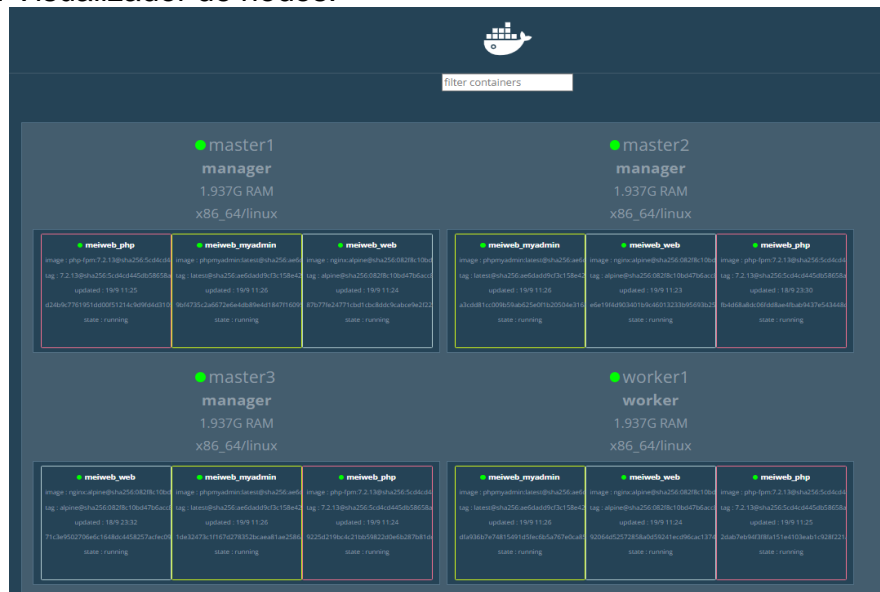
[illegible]

filter containers

master1
manager
1.937G RAM
x86_64/linux

meiweb_php
image : php-fpm:7.2.13@sha256:5cd4cd4
tag : 7.2.13@sha256:5cd4cd445db58658a
updated : 19/9 11:25
d24b9c7761951dd00f51214c9d9fd4d310

meiweb_myadmin
image : phpmyadmin:latest@sha256:ae6
tag : latest@sha256:ae6dadd9cf3c158e42
updated : 19/9 11:26
9bf4735c2a6672e6e4db49e4d1847f1609

meiweb_web
image : nginx:alpine@sha256:082f8c10bd
tag : alpine@sha256:082f8c10bd47b6acc
updated : 19/9 11:24
87b77fe24771cbd1cbc8ddc9cabce9e2f22
state : running

master2
manager
1.937G RAM
x86_64/linux

meiweb_myadmin
image : phpmyadmin:latest@sha256:ae6
tag : latest@sha256:ae6dadd9cf3c158e42
updated : 19/9 11:26
a3cdd81cc009b59ab625e0f1b20504e316
state : running

meiweb_web
image : nginx:alpine@sha256:082f8c10bd
tag : alpine@sha256:082f8c10bd47b6acc
updated : 19/9 11:23
e6e19f4d903401b9c46013233b95693b25
state : running

meiweb_php
image : php-fpm:7.2.13@sha256:5cd4cd4
tag : 7.2.13@sha256:5cd4cd445db58658a
updated : 18/9 23:30
fb4d68a8dc06fdd8ae4fbab9437e543448
state : running

master3
manager
1.937G RAM
x86_64/linux

meiweb_web
image : nginx:alpine@sha256:082f8c10bd
tag : alpine@sha256:082f8c10bd47b6acc
updated : 18/9 23:32
71c3e9502706e6c1648dc4458257acfec09
state : running

meiweb_myadmin
image : phpmyadmin:latest@sha256:ae6
tag : latest@sha256:ae6dadd9cf3c158e42
updated : 19/9 11:26
1de32473c1f167d278352bcaea81ae2586
state : running

meiweb_php
image : php-fpm:7.2.13@sha256:5cd4cd4
tag : 7.2.13@sha256:5cd4cd445db58658a
updated : 19/9 11:24
9225d219bc4c21bb59822d0e6b287b81d
state : running

worker1
worker
1.937G RAM
x86_64/linux

meiweb_myadmin
image : phpmyadmin:latest@sha256:ae6
tag : latest@sha256:ae6dadd9cf3c158e42
updated : 19/9 11:26
d5e936b7e74815491d5fec6b5a767e0ca8
state : running

meiweb_web
image : nginx:alpine@sha256:082f8c10bd
tag : alpine@sha256:082f8c10bd47b6acc
updated : 19/9 11:24
9206d52572858a0d59241ecd96cac1374
state : running

meiweb_php
image : php-fpm:7.2.13@sha256:5cd4cd4
tag : 7.2.13@sha256:5cd4cd445db58658a
updated : 19/9 11:25
2dab7eb9d3f8fa151e4103eab1c928f221
state : running